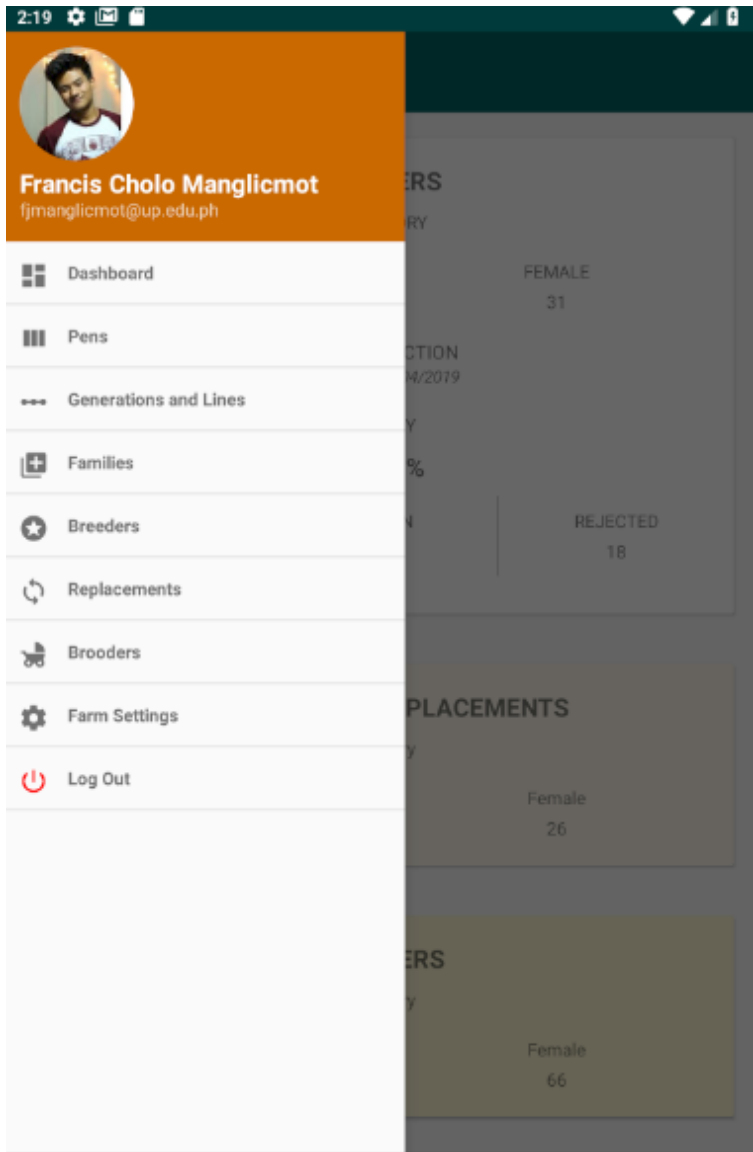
2:19

Francis Cholo Manglicmot
fjmanglicmot@up.edu.ph

Dashboard

Pens

Generations and Lines

Families

Breeders

Replacements

Brooders

Farm Settings

Log Out

ERS
RY

FEMALE
31

CTION
04/2019

Y
%

N

REJECTED
18

PLACEMENTS
y

Female
26

ERS
y

Female
66